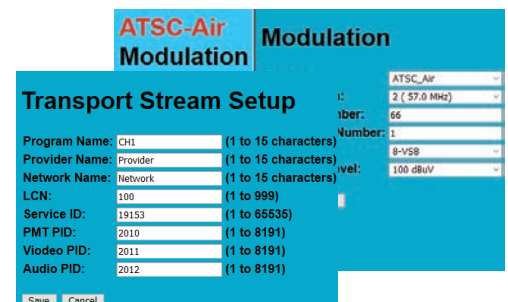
ATSC-Air
Modulation

Modulation

ATSC_Air
n: 2 ( 57.0 MHz)
nber: 66
Number: 1
8-VSB
vel: 100 dBuV

Transport Stream Setup

Program Name: CH1 (1 to 15 characters)
Provider Name: Provider (1 to 15 characters)
Network Name: Network (1 to 15 characters)
LCN: 100 (1 to 999)
Service ID: 19153 (1 to 65535)
PMT PID: 2010 (1 to 8191)
Viodeo PID: 2011 (1 to 8191)
Audio PID: 2012 (1 to 8191)

Save Cancel